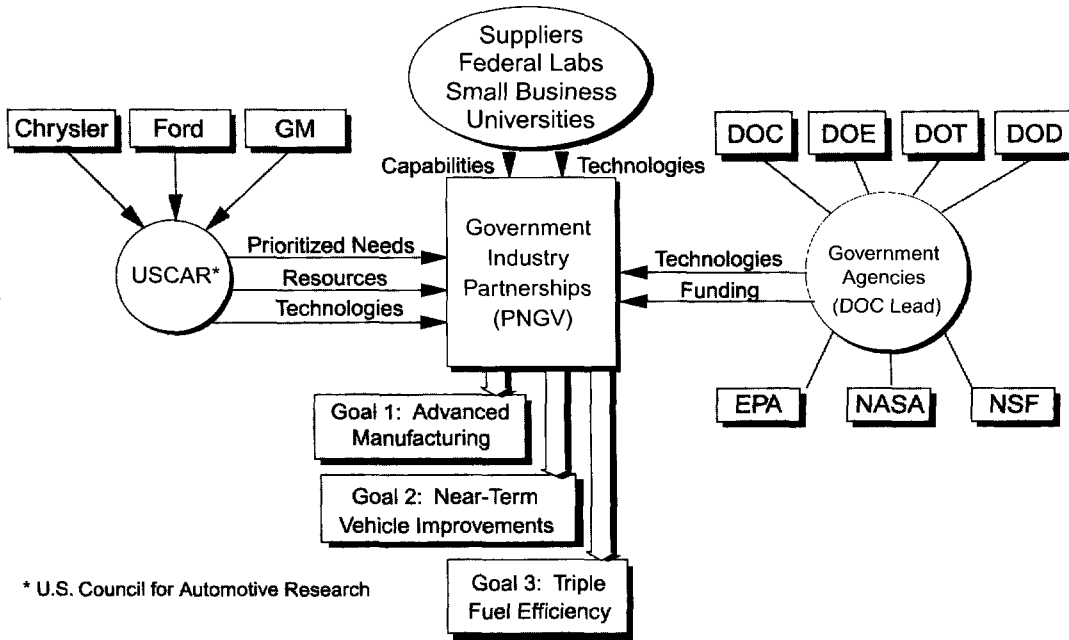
Suppliers
Federal Labs
Small Business
Universities

Chrysler

Ford

GM

DOC

DOE

DOT

DOD

Capabilities

Technologies

USCAR*

Prioritized Needs

Resources

Technologies

Government
Industry
Partnerships
(PNGV)

Technologies

Funding

Government
Agencies
(DOC Lead)

EPA

NASA

NSF

Goal 1: Advanced
Manufacturing

Goal 2: Near-Term
Vehicle Improvements

Goal 3: Triple
Fuel Efficiency

* U.S. Council for Automotive Research